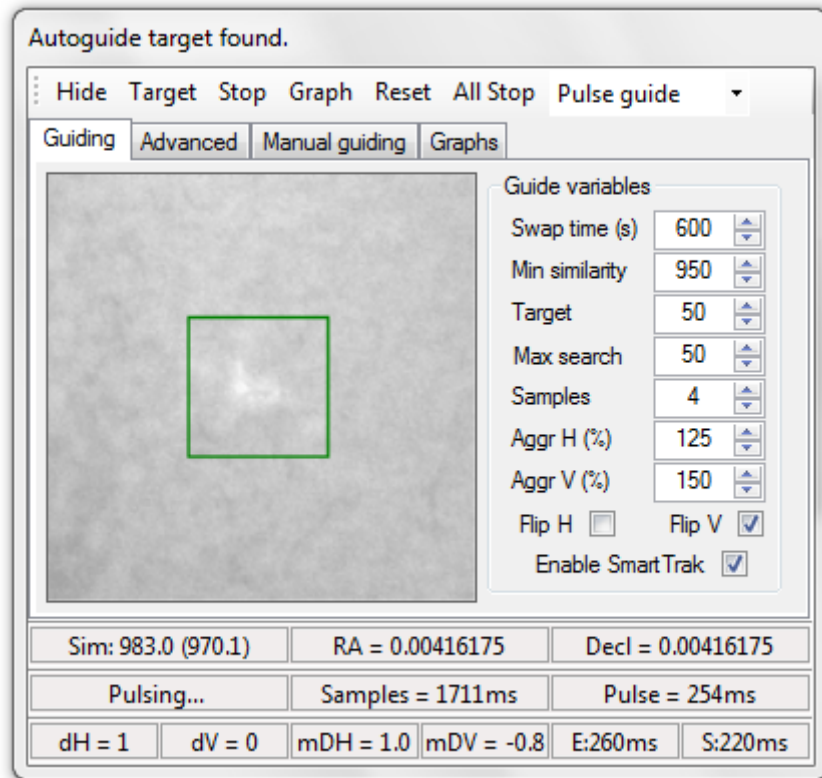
Autoguide target found.

Hide Target Stop Graph Reset All Stop Pulse guide

Guiding | Advanced | Manual guiding | Graphs

Guide variables

Swap time (s) 600

Min similarity 950

Target 50

Max search 50

Samples 4

Aggr H (%) 125

Aggr V (%) 150

Flip H Flip V

Enable SmartTrak

Sim: 983.0 (970.1) | RA = 0.00416175 | Decl = 0.00416175

Pulsing... | Samples = 1711ms | Pulse = 254ms

dH = 1 | dV = 0 | mDH = 1.0 | mDV = -0.8 | E:260ms | S:220ms